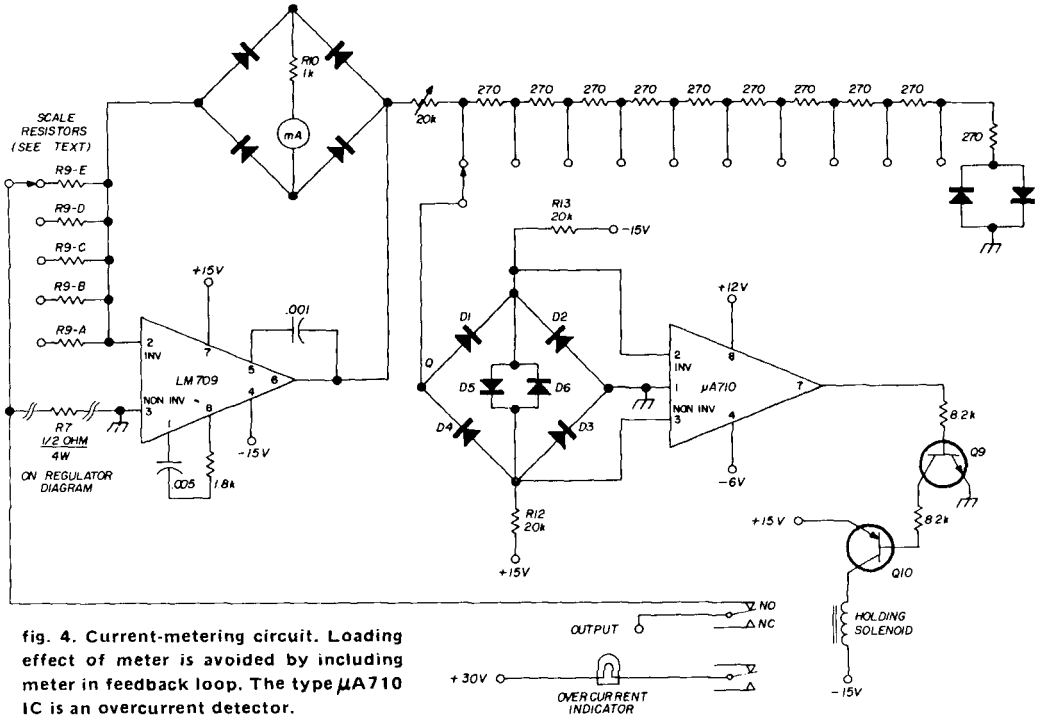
SCALE RESISTORS (SEE TEXT)

R10 1k

mA

20k

270 270 270 270 270 270 270 270 270 270

R9-E

R9-D

R9-C

R9-B

R9-A

+15V

.001

2 INV

7

5

6

4

NON INV 3

8

1

LM709

-15V

R7 1/2 OHM 4W

ON REGULATOR DIAGRAM

.005

1.8k

R13 20k

-15V

Q

D1

D2

D5

D6

D4

D3

R12 20k

+15V

+12V

2 INV

8

1

NON INV 3

4

7

$\mu A710$

-6V

8.2k

Q9

+15 V

8.2k

Q10

HOLDING SOLENOID

-15V

OUTPUT

NO

NC

+ 30V

OVERCURRENT INDICATOR

fig. 4. Current-metering circuit. Loading effect of meter is avoided by including meter in feedback loop. The type $\mu A710$ IC is an overcurrent detector.